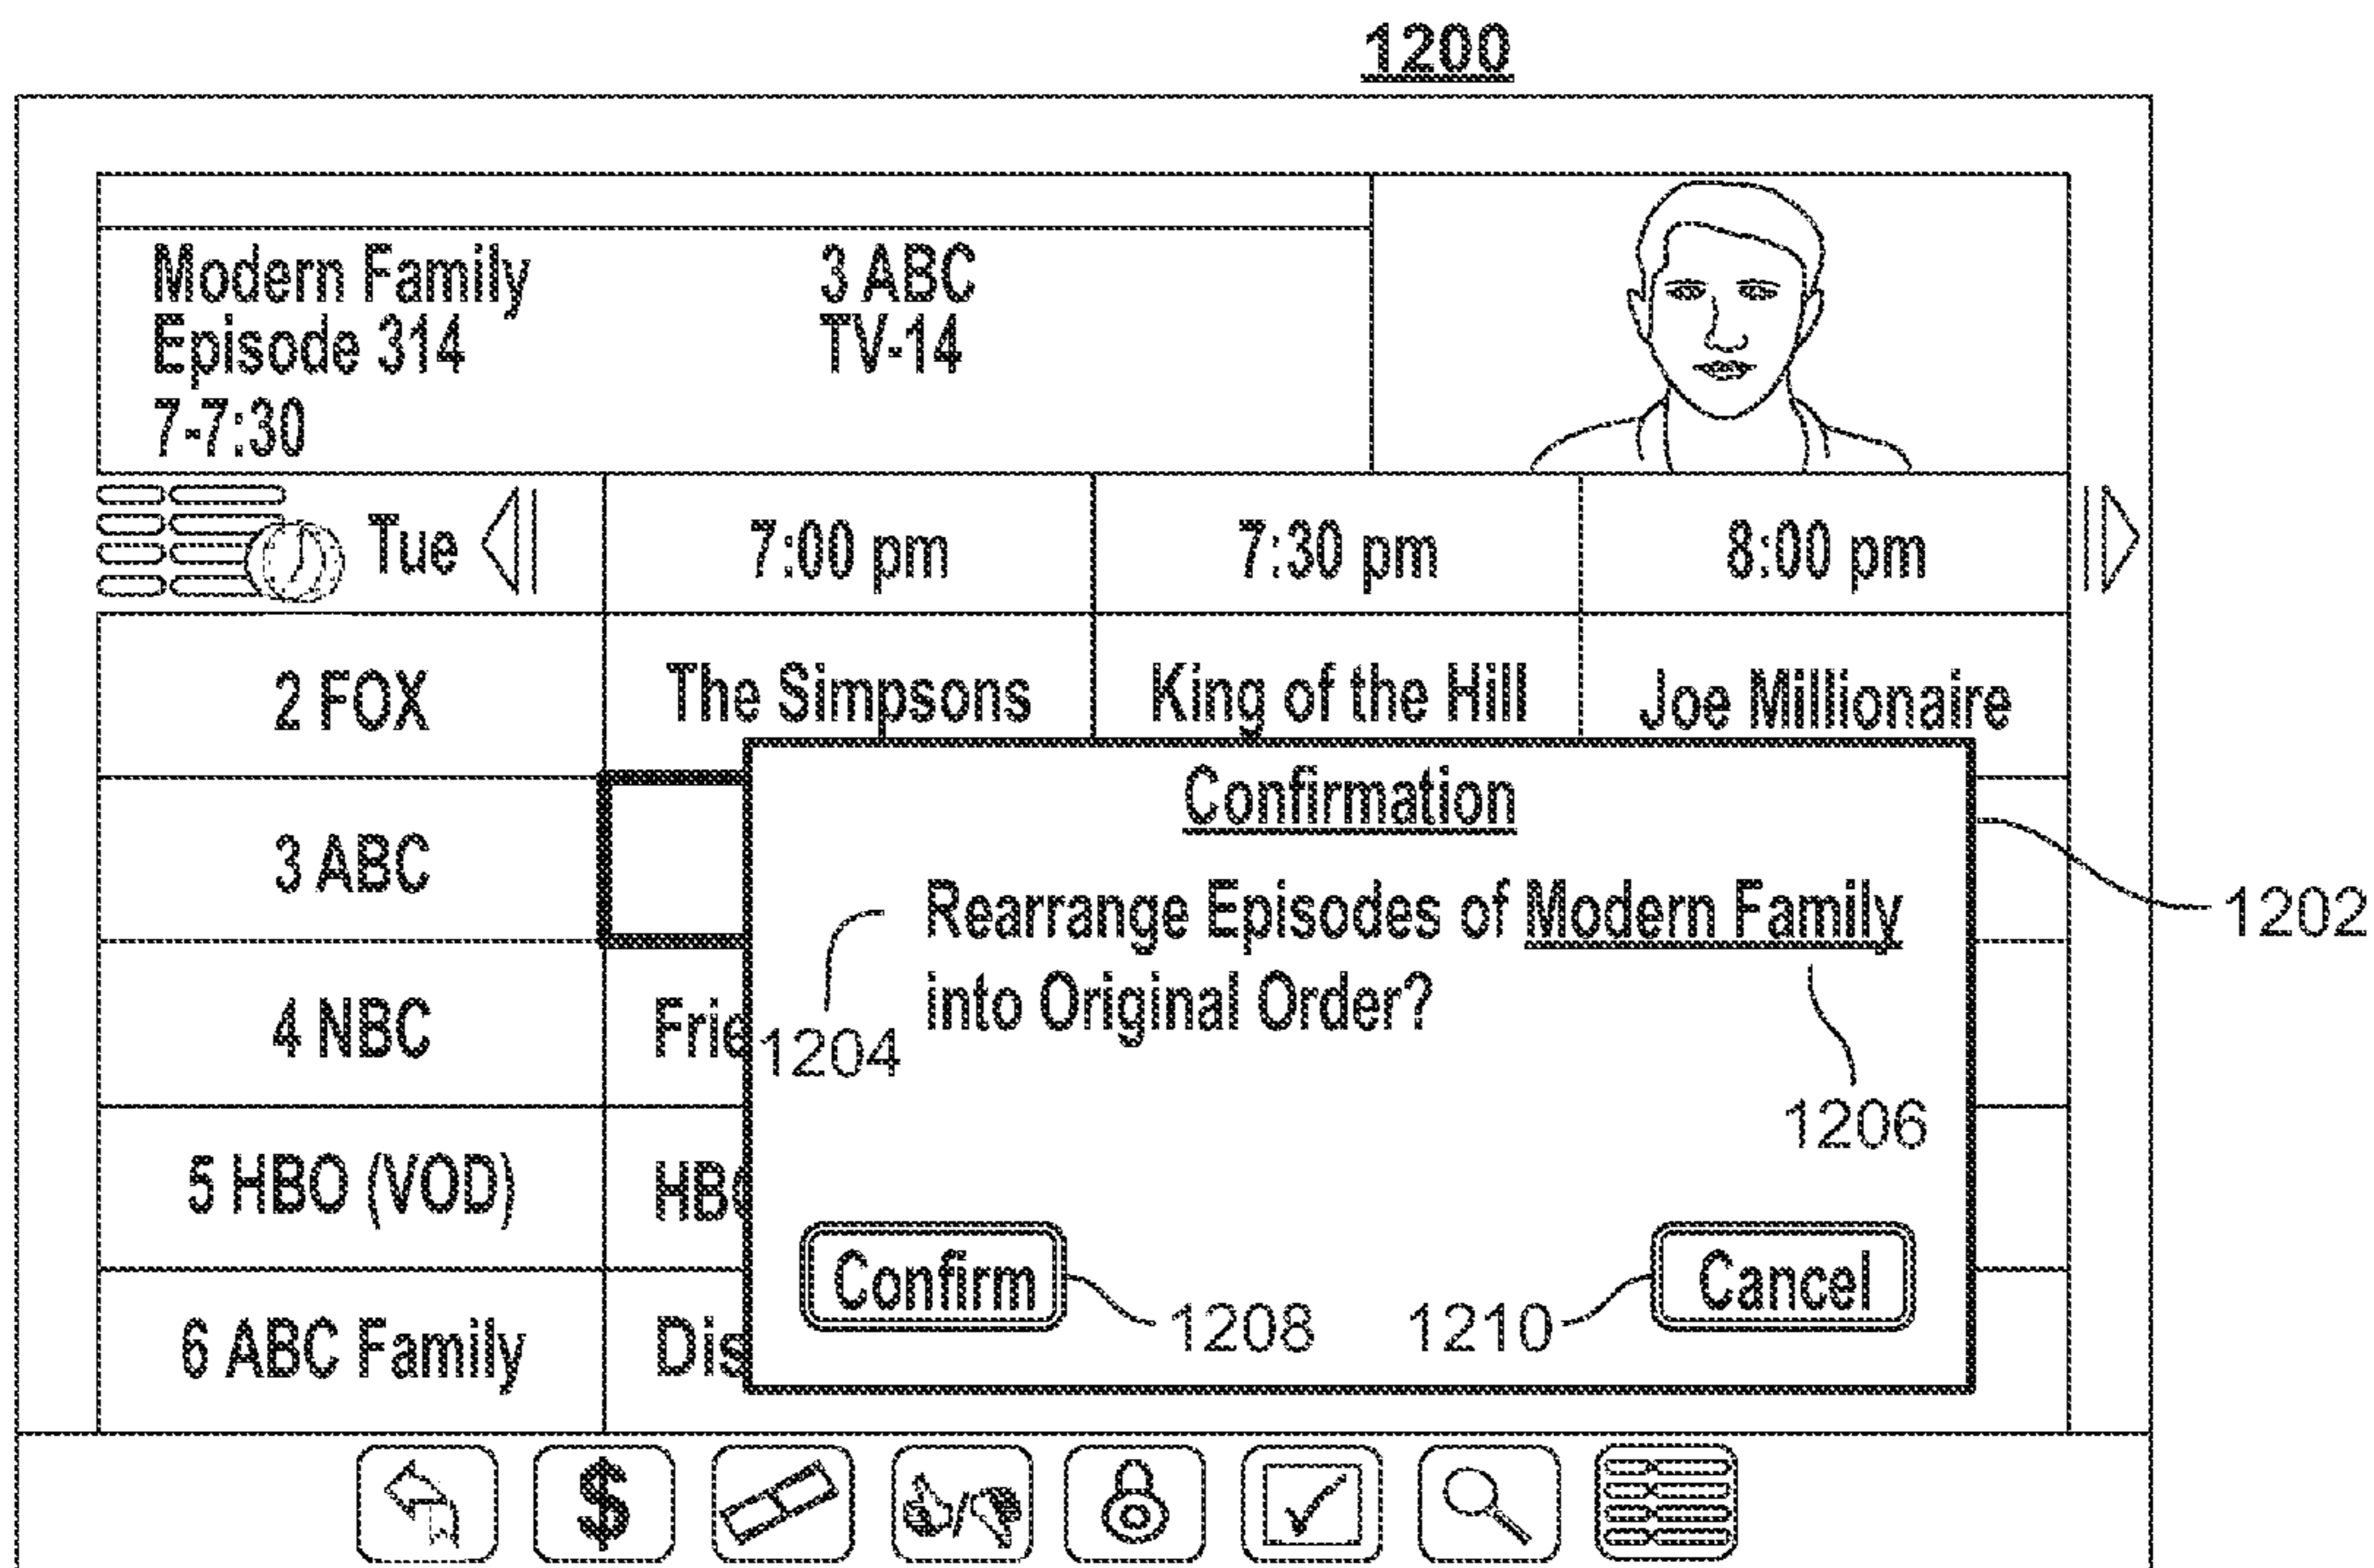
1200

Modern Family
Episode 314
7-7:30

3 ABC
TV-14

Tue

| | 7:00 pm | 7:30 pm | 8:00 pm |
|---|---|---|---|
| 2 FOX | The Simpsons | King of the Hill | Joe Millionaire |
| 3 ABC | | | |
| 4 NBC | Frie | | |
| 5 HBO (VOD) | HBO | | |
| 6 ABC Family | Dis | | |

Confirmation

Rearrange Episodes of Modern Family into Original Order?

1204

1206

1202

Confirm

1208

1210

Cancel

$